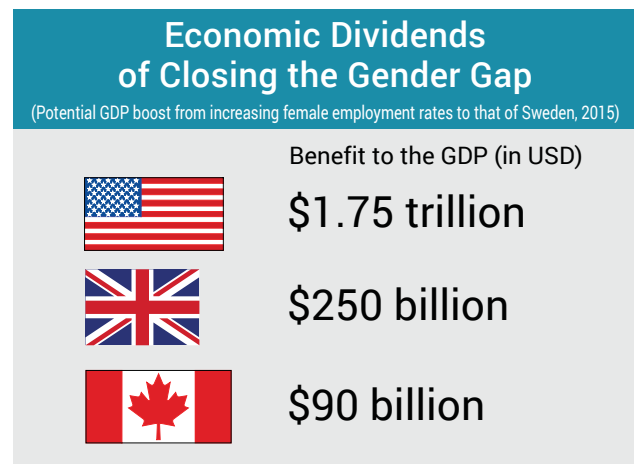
Economic Dividends of Closing the Gender Gap

(Potential GDP boost from increasing female employment rates to that of Sweden, 2015)

Benefit to the GDP (in USD)

$1.75 trillion

$250 billion

$90 billion